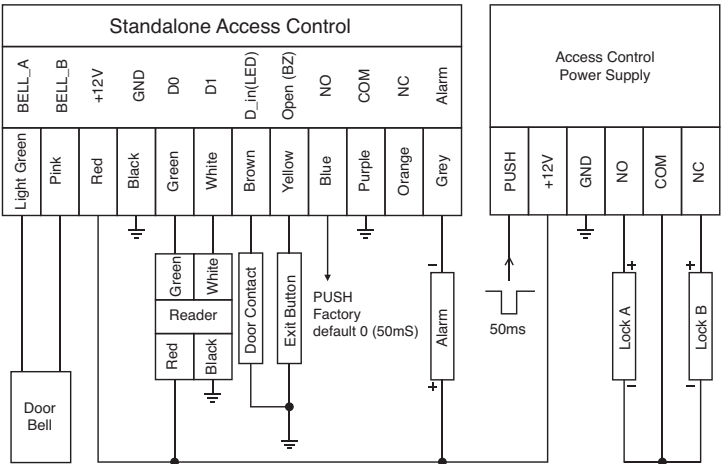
Standalone Access Control

| BELL_A | BELL_B | +12V | GND | D0 | D1 | D_in(LED) | Open (BZ) | NO | COM | NC | Alarm |
|---|---|---|---|---|---|---|---|---|---|---|---|
| Light Green | Pink | Red | Black | Green | White | Brown | Yellow | Blue | Purple | Orange | Grey |

Access Control Power Supply

| PUSH | +12V | GND | NO | COM | NC |
|---|---|---|---|---|---|

Green
White
Reader
Red
Black

Door Contact

Exit Button

PUSH
Factory
default 0 (50mS)

-
Alarm
+

50ms

+
Lock A
-

+
Lock B
-

Door Bell